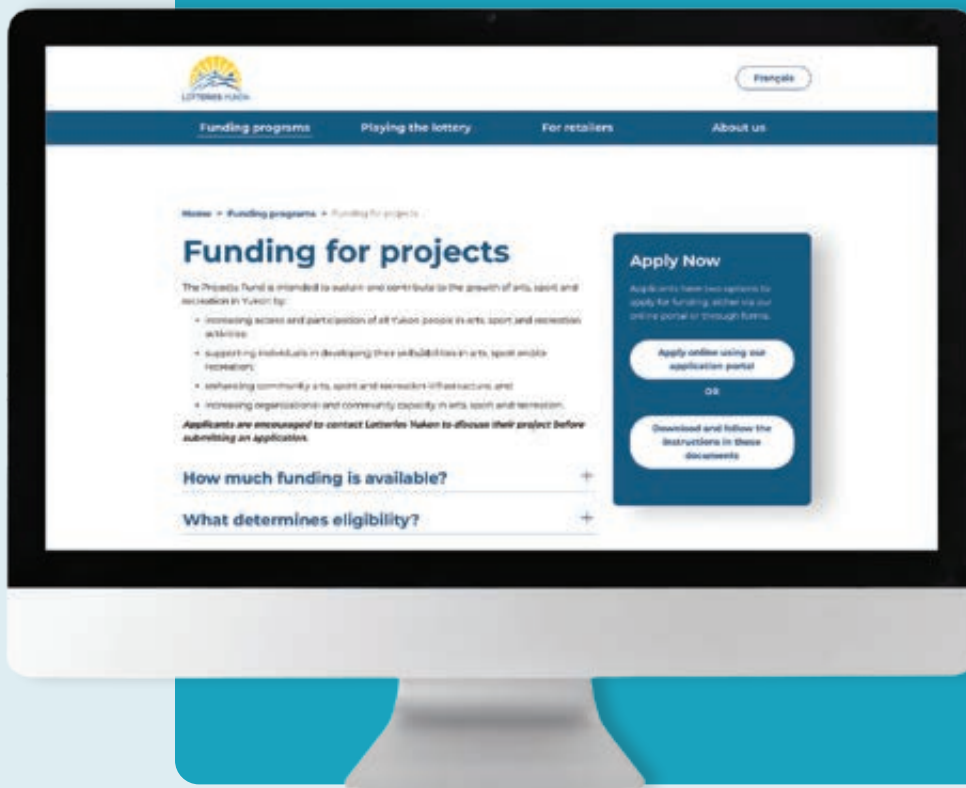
LOTTERIES YUKON

Français

Funding programs Playing the lottery For retailers About us

Home > Funding programs > Funding for projects

Funding for projects

The Projects Fund is intended to sustain and contribute to the growth of arts, sport and recreation in Yukon by:

• increasing access and participation of all Yukon people in arts, sport and recreation activities;

• supporting individuals in developing their skills/abilities in arts, sport and/or recreation;

• enhancing community arts, sport and recreation infrastructure; and

• increasing organizational and community capacity in arts, sport and recreation.

Applicants are encouraged to contact Lotteries Yukon to discuss their project before submitting an application.

How much funding is available? +

What determines eligibility? +

Apply Now

Applicants have two options to apply for funding, either via our online portal or through forms.

Apply online using our application portal

OR

Download and follow the instructions in these documents